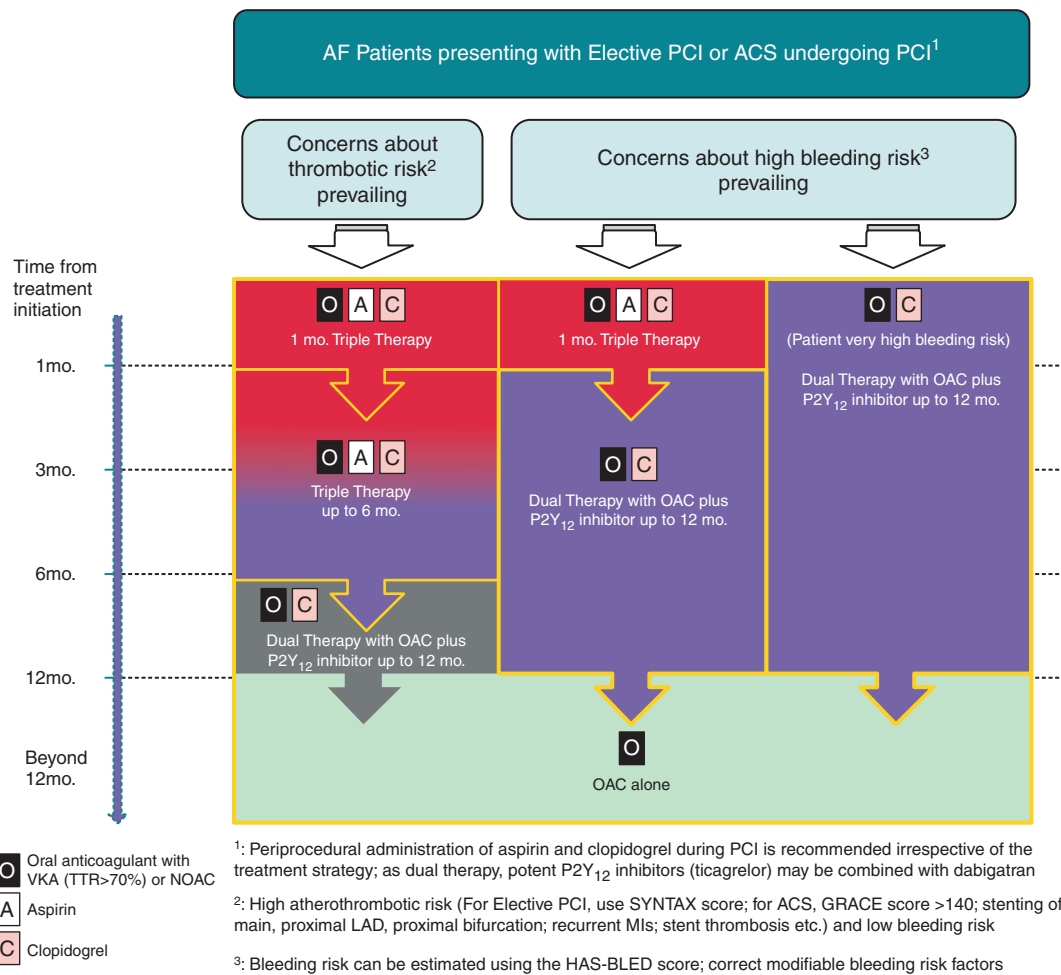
AF Patients presenting with Elective PCI or ACS undergoing PCI$^1$

Concerns about thrombotic risk$^2$ prevailing

Concerns about high bleeding risk$^3$ prevailing

Time from treatment initiation

1mo.

3mo.

6mo.

12mo.

Beyond 12mo.

O A C
1 mo. Triple Therapy

O A C
1 mo. Triple Therapy

O C
(Patient very high bleeding risk)

Dual Therapy with OAC plus $P2Y_{12}$ inhibitor up to 12 mo.

O A C
Triple Therapy up to 6 mo.

O C
Dual Therapy with OAC plus $P2Y_{12}$ inhibitor up to 12 mo.

O C
Dual Therapy with OAC plus $P2Y_{12}$ inhibitor up to 12 mo.

O
OAC alone

O Oral anticoagulant with VKA (TTR>70%) or NOAC

A Aspirin

C Clopidogrel

$^1$: Periprocedural administration of aspirin and clopidogrel during PCI is recommended irrespective of the treatment strategy; as dual therapy, potent $P2Y_{12}$ inhibitors (ticagrelor) may be combined with dabigatran

$^2$: High atherothrombotic risk (For Elective PCI, use SYNTAX score; for ACS, GRACE score >140; stenting of main, proximal LAD, proximal bifurcation; recurrent MIs; stent thrombosis etc.) and low bleeding risk

$^3$: Bleeding risk can be estimated using the HAS-BLED score; correct modifiable bleeding risk factors